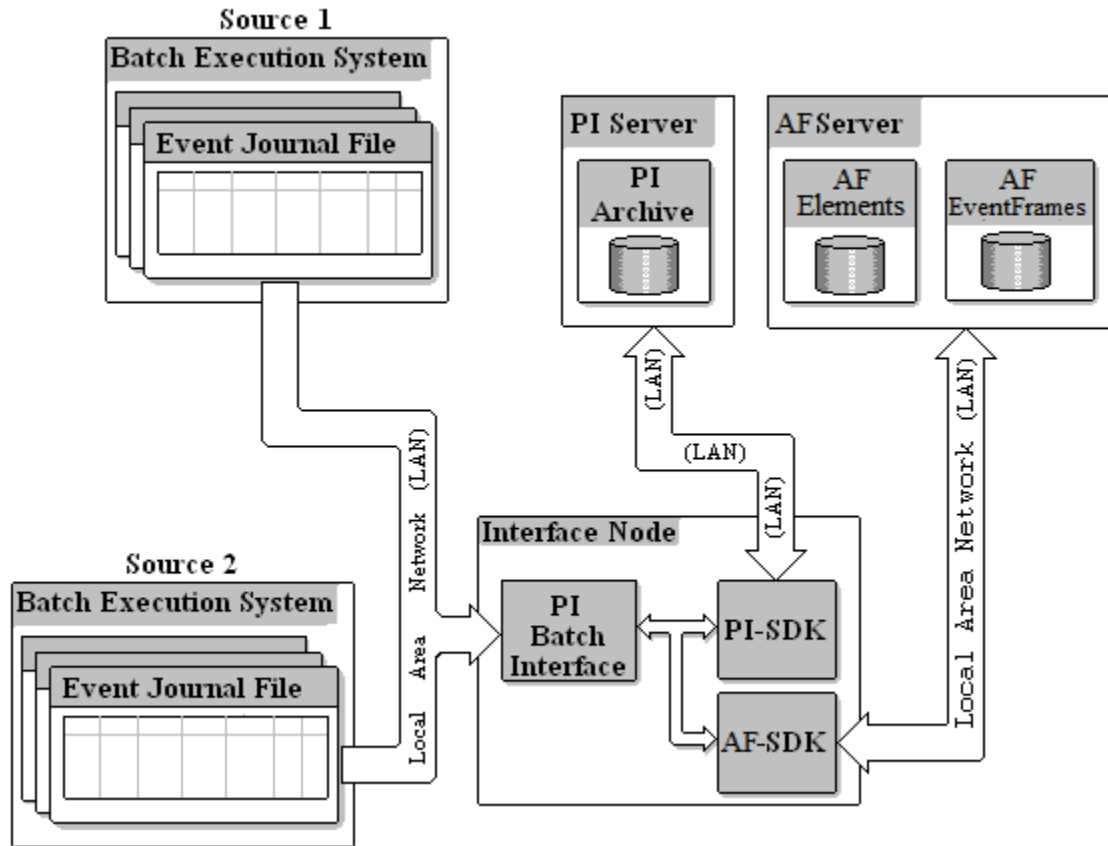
Source 1
Batch Execution System
Event Journal File

PI Server
PI Archive

AFServer
AF Elements
AF EventFrames

(LAN)
(LAN)
(LAN)

Local Area Network (LAN)

Source 2
Batch Execution System
Event Journal File

Local Area Network (LAN)

Interface Node
PI Batch Interface
PI-SDK
AF-SDK